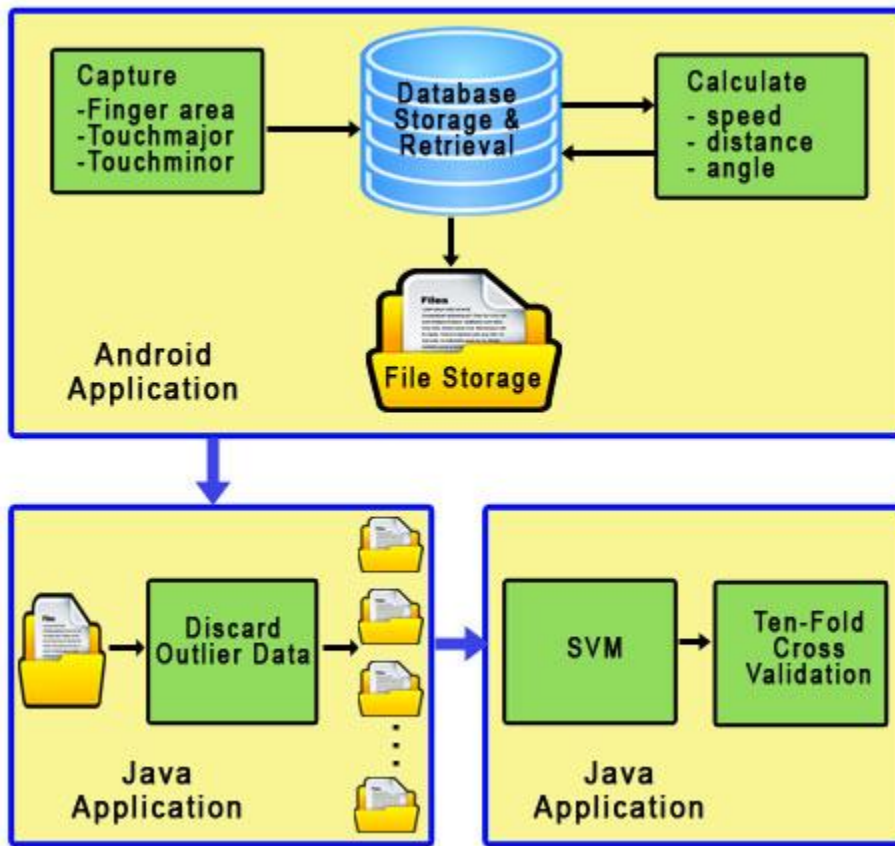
Capture
-Finger area
-Touchmajor
-Touchminor

Database
Storage &
Retrieval

Calculate
- speed
- distance
- angle

Files

File Storage

Android
Application

Discard
Outlier Data

Java
Application

SVM

Ten-Fold
Cross
Validation

Java
Application